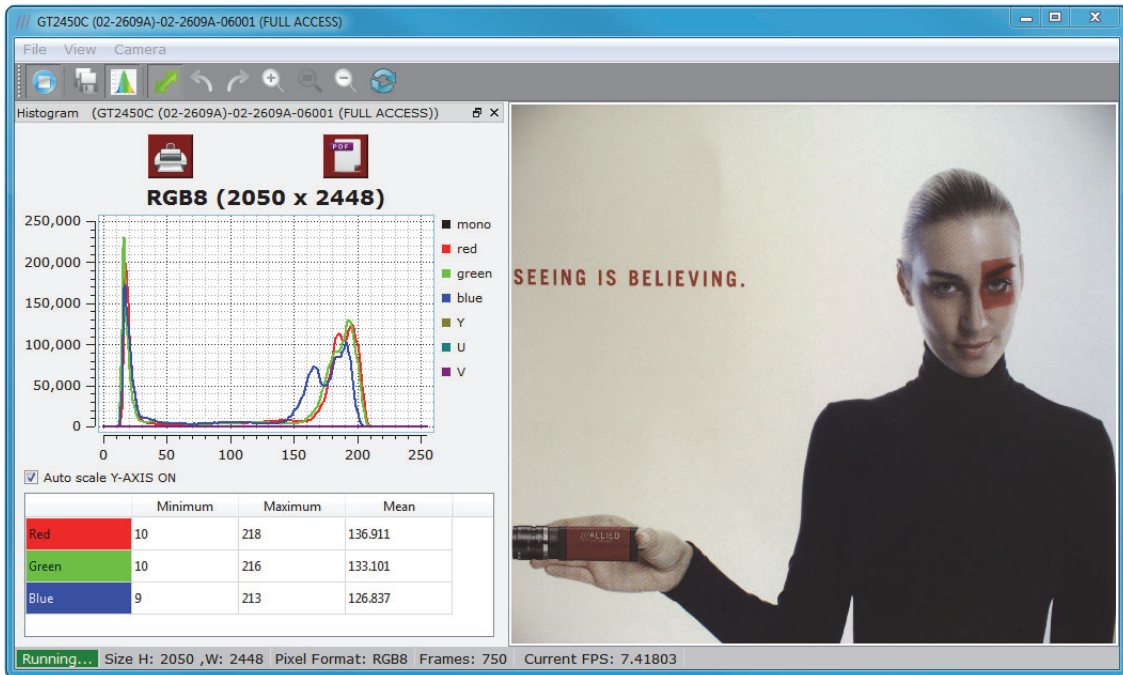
/// GT2450C (02-2609A)-02-2609A-06001 (FULL ACCESS)

File View Camera

Histogram (GT2450C (02-2609A)-02-2609A-06001 (FULL ACCESS))

PDF

RGB8 (2050 x 2448)

250,000
200,000
150,000
100,000
50,000
0

0 50 100 150 200 250

mono
red
green
blue
Y
U
V

Auto scale Y-AXIS ON

| | Minimum | Maximum | Mean |
|---|---|---|---|
| Red | 10 | 218 | 136.911 |
| Green | 10 | 216 | 133.101 |
| Blue | 9 | 213 | 126.837 |

SEEING IS BELIEVING.

///ALLIED

Running... Size H: 2050 ,W: 2448 Pixel Format: RGB8 Frames: 750 Current FPS: 7.41803